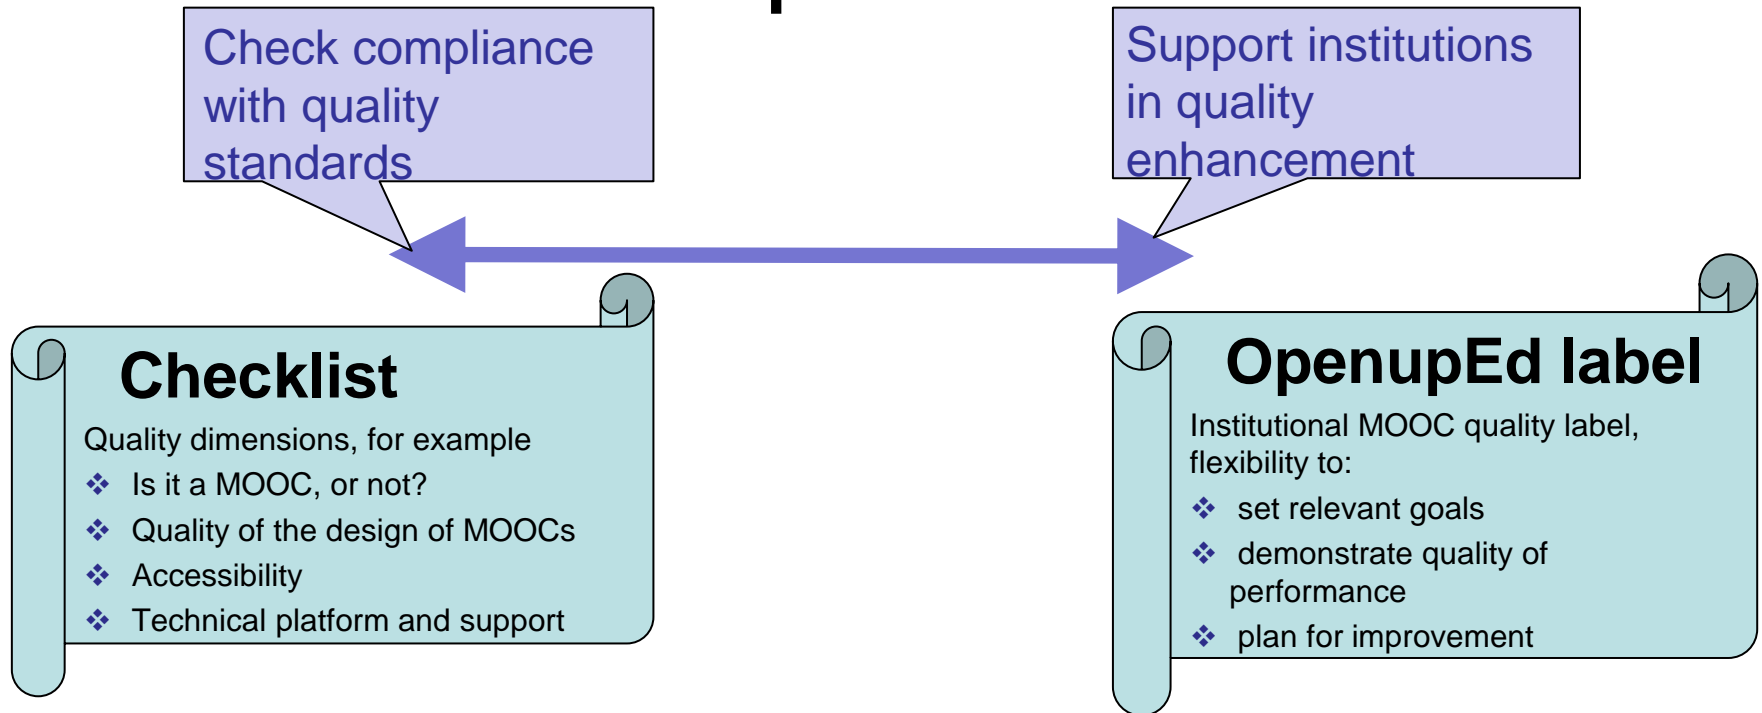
Check compliance with quality standards

Support institutions in quality enhancement

Checklist

Quality dimensions, for example

❖ Is it a MOOC, or not?
❖ Quality of the design of MOOCs
❖ Accessibility
❖ Technical platform and support

OpenupEd label

Institutional MOOC quality label, flexibility to:

❖ set relevant goals
❖ demonstrate quality of performance
❖ plan for improvement